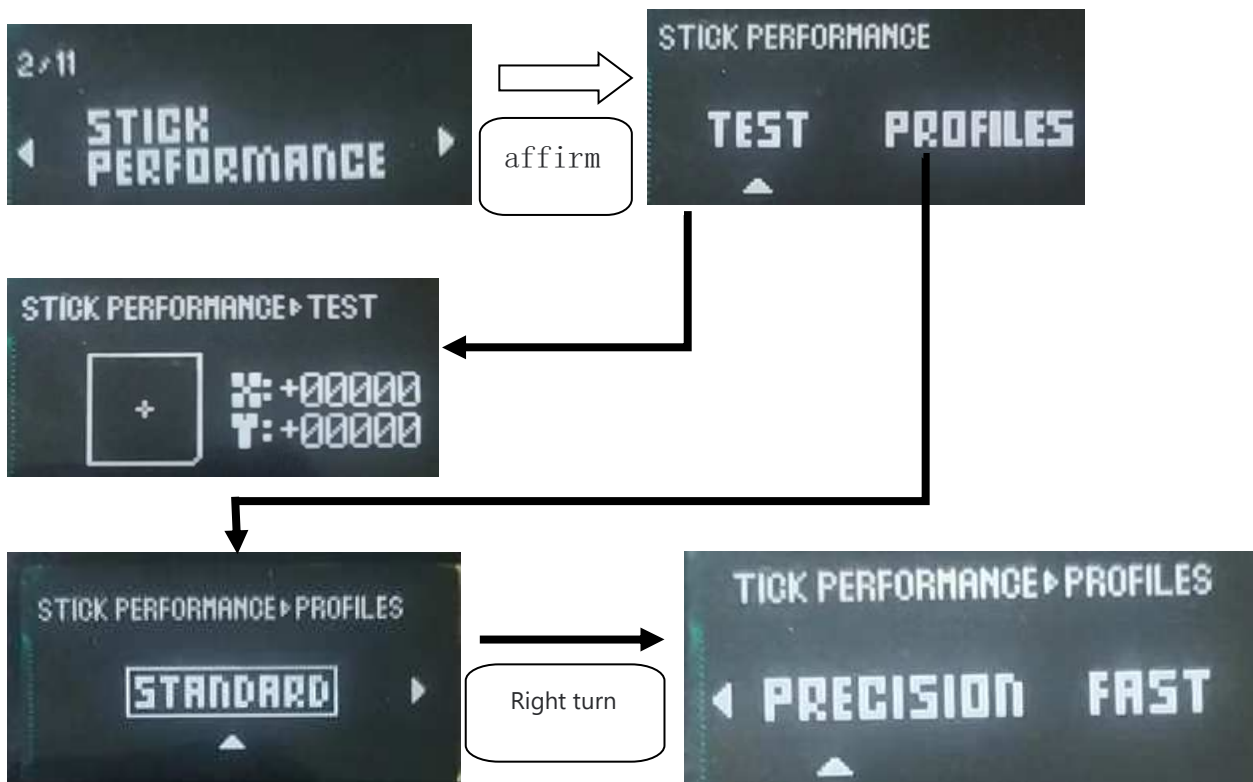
2/11

STICK PERFORMANCE

affirm

STICK PERFORMANCE

TEST PROFILES

STICK PERFORMANCE▸TEST

X: +00000
Y: +00000

STICK PERFORMANCE▸PROFILES

STANDARD

Right turn

TICK PERFORMANCE▸PROFILES

PRECISION FAST